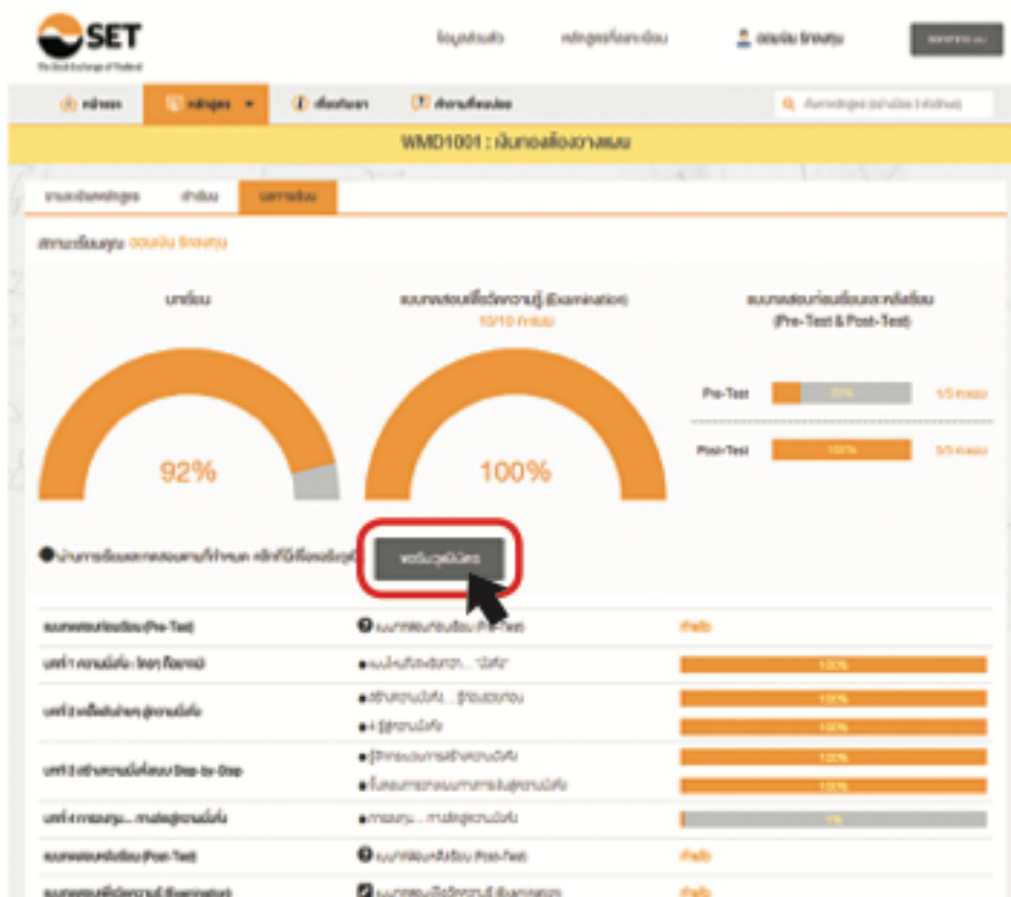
SET
The Stock Exchange of Thailand

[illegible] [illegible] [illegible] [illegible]

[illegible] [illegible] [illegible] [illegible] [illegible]

WMD1001 : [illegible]

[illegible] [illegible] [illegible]

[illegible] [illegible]

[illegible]

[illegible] (Examination)
10/10 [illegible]

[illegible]
(Pre-Test & Post-Test)

Pre-Test 20% 1/5 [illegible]

Post-Test 100% 5/5 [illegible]

92%

100%

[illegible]

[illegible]

| | | |
|---|---|---|
| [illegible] (Pre-Test) | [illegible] (Pre-Test) | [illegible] |
| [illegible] | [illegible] | 100% |
| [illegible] | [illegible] | 100% |
| | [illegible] | 100% |
| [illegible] Step-by-Step | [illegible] | 100% |
| | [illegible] | 100% |
| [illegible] | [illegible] | 1% |
| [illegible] (Post-Test) | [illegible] (Post-Test) | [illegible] |
| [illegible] (Examination) | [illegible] | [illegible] |